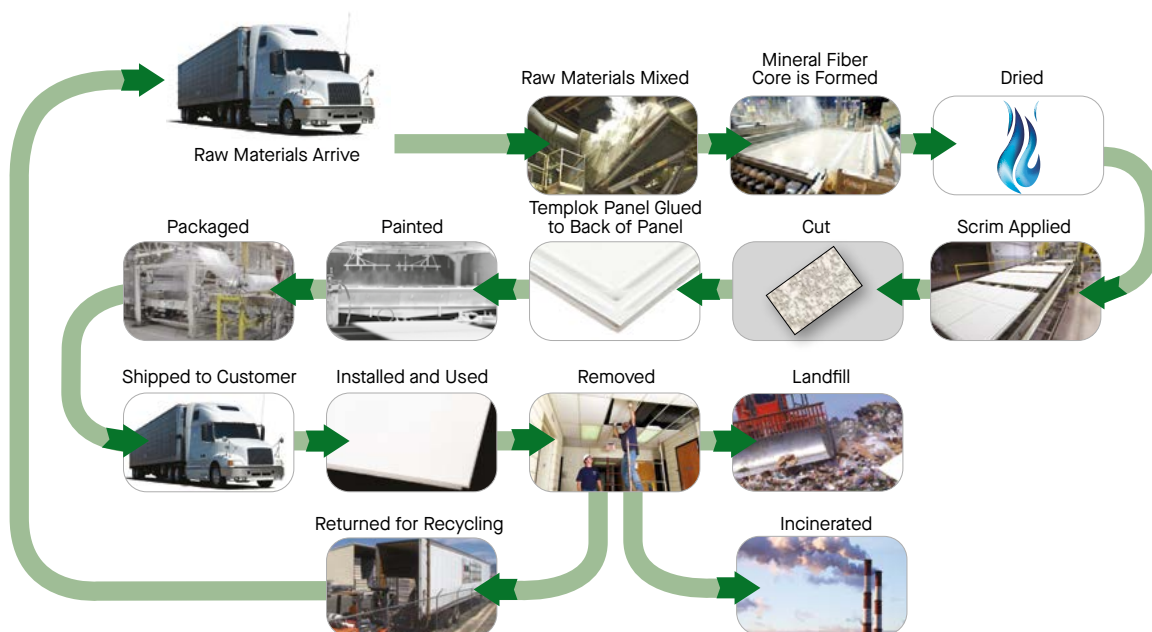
Raw Materials Arrive

Raw Materials Mixed

Mineral Fiber Core is Formed

Dried

Scrim Applied

Cut

Templok Panel Glued to Back of Panel

Painted

Packaged

Shipped to Customer

Installed and Used

Removed

Landfill

Incinerated

Returned for Recycling